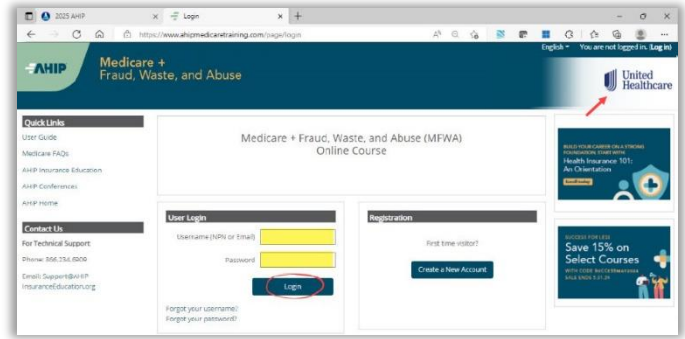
2025 AHIP

Login

https://www.ahipmedicaretraining.com/page/login

English You are not logged in. (Log in)

AHIP

Medicare + Fraud, Waste, and Abuse

United Healthcare

Quick Links

User Guide

Medicare FAQs

AHIP Insurance Education

AHIP Conferences

AHIP Home

Contact Us

For Technical Support

Phone: 866.234.6909

Email: Support@AHIP InsuranceEducation.org

Medicare + Fraud, Waste, and Abuse (MFWA) Online Course

User Login

Username (NPN or Email)

Password

Login

Forgot your username?

Forgot your password?

Registration

First time visitor?

Create a New Account

BUILD YOUR CAREER ON A STRONG FOUNDATION. START WITH

Health Insurance 101: An Orientation

Enroll today

SUCCESS FOR LESS

Save 15% on Select Courses

WITH CODE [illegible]

SALE ENDS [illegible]